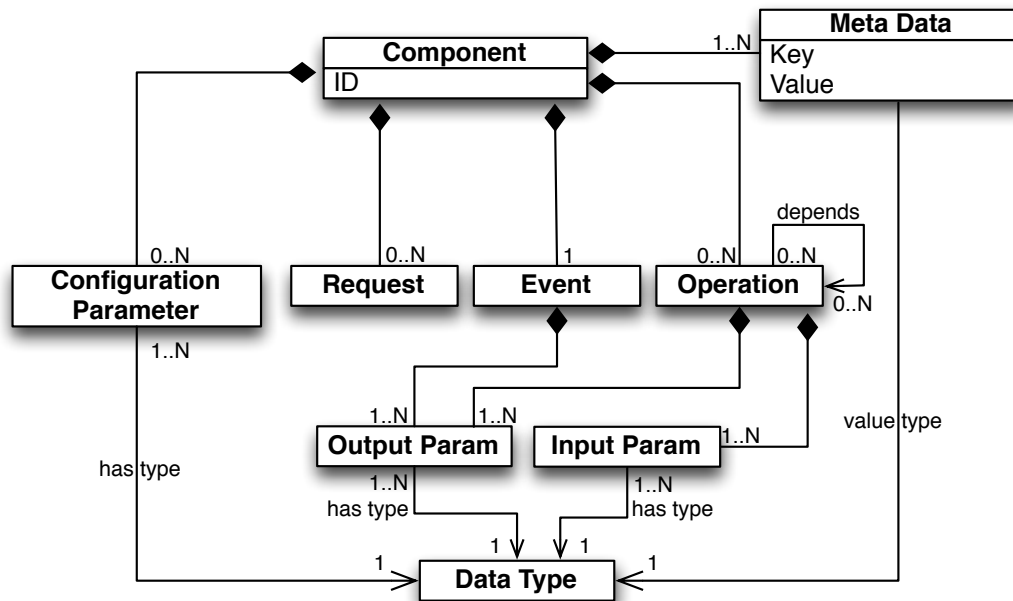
Component
ID
1..N
Meta Data
Key
Value
depends
0..N
0..N
1
0..N
0..N
0..N
Configuration Parameter
Request
Event
Operation
1..N
1..N
1..N
1..N
value type
Output Param
Input Param
has type
1..N
has type
1..N
has type
1
1
1
1
Data Type